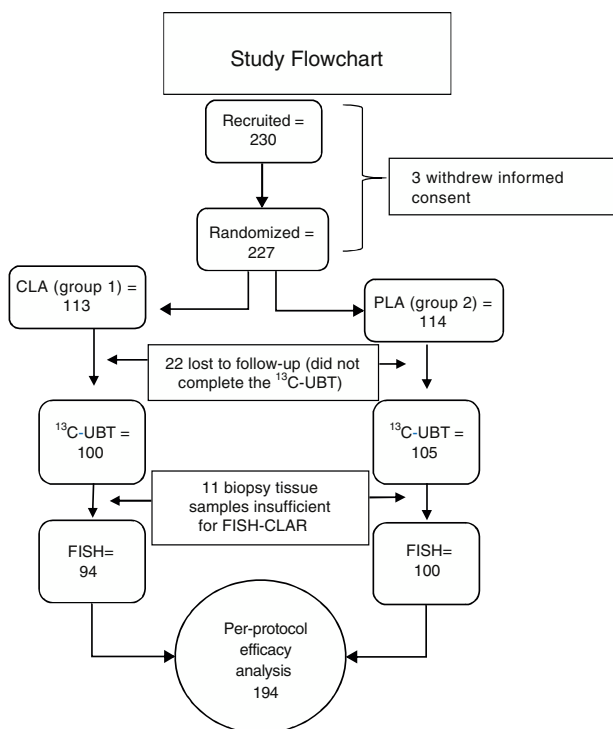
Study Flowchart

Recruited = 230

3 withdrew informed consent

Randomized = 227

CLA (group 1) = 113

PLA (group 2) = 114

22 lost to follow-up (did not complete the $^{13}$C-UBT)

$^{13}$C-UBT = 100

$^{13}$C-UBT = 105

11 biopsy tissue samples insufficient for FISH-CLAR

FISH= 94

FISH= 100

Per-protocol efficacy analysis 194